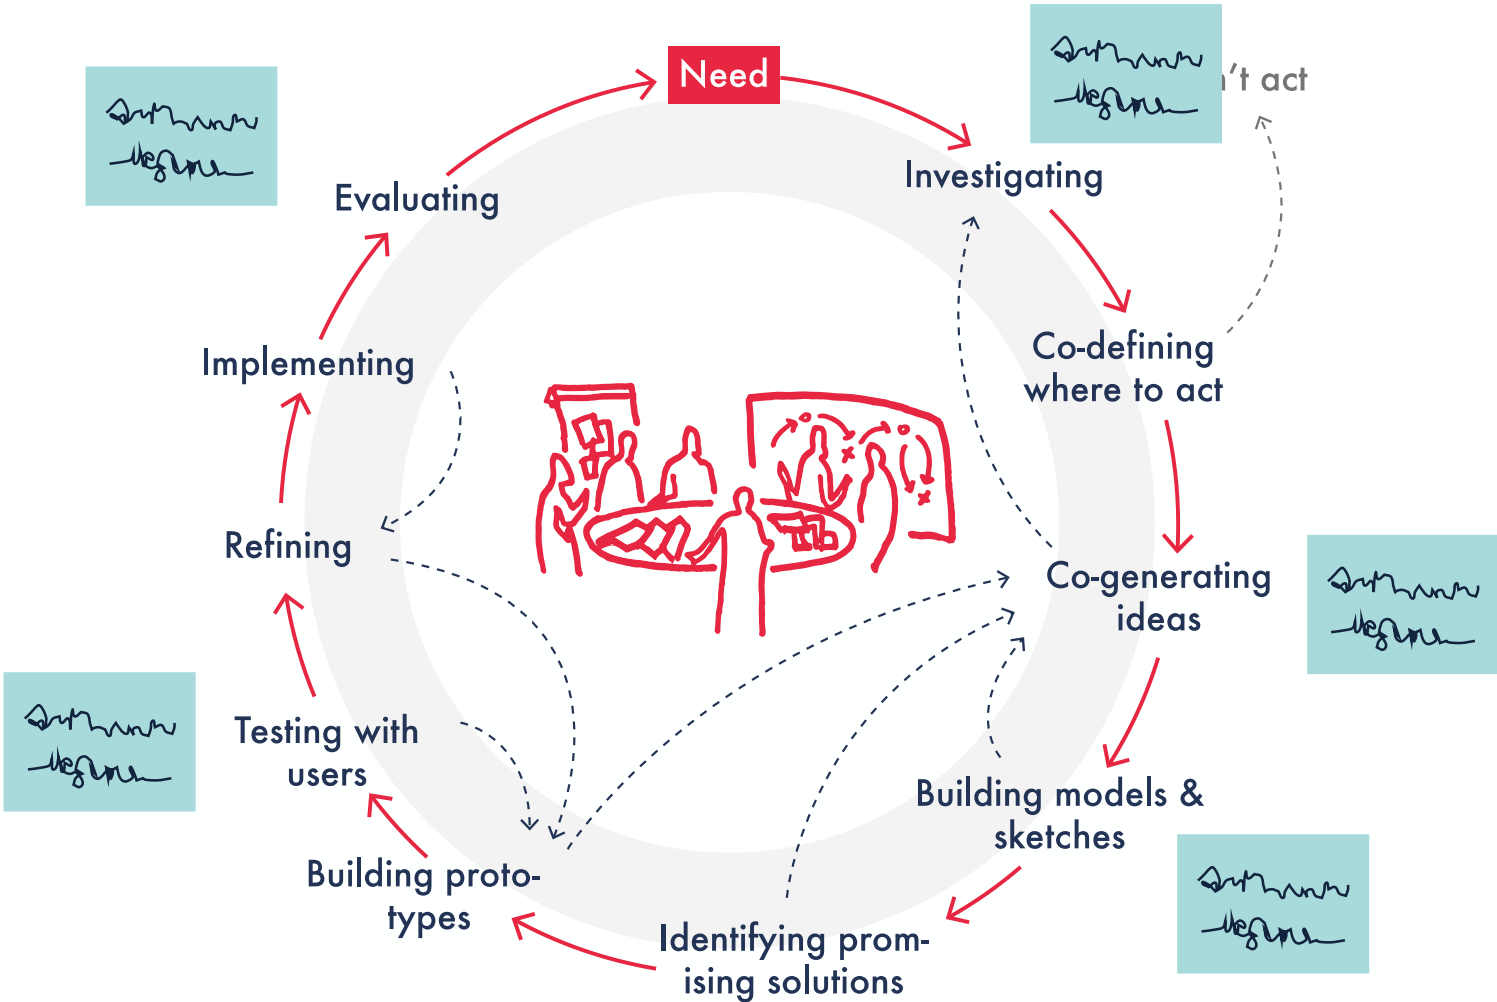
Need

Investigating

't act

Co-defining where to act

Co-generating ideas

Building models & sketches

Identifying promising solutions

Building prototypes

Testing with users

Refining

Implementing

Evaluating